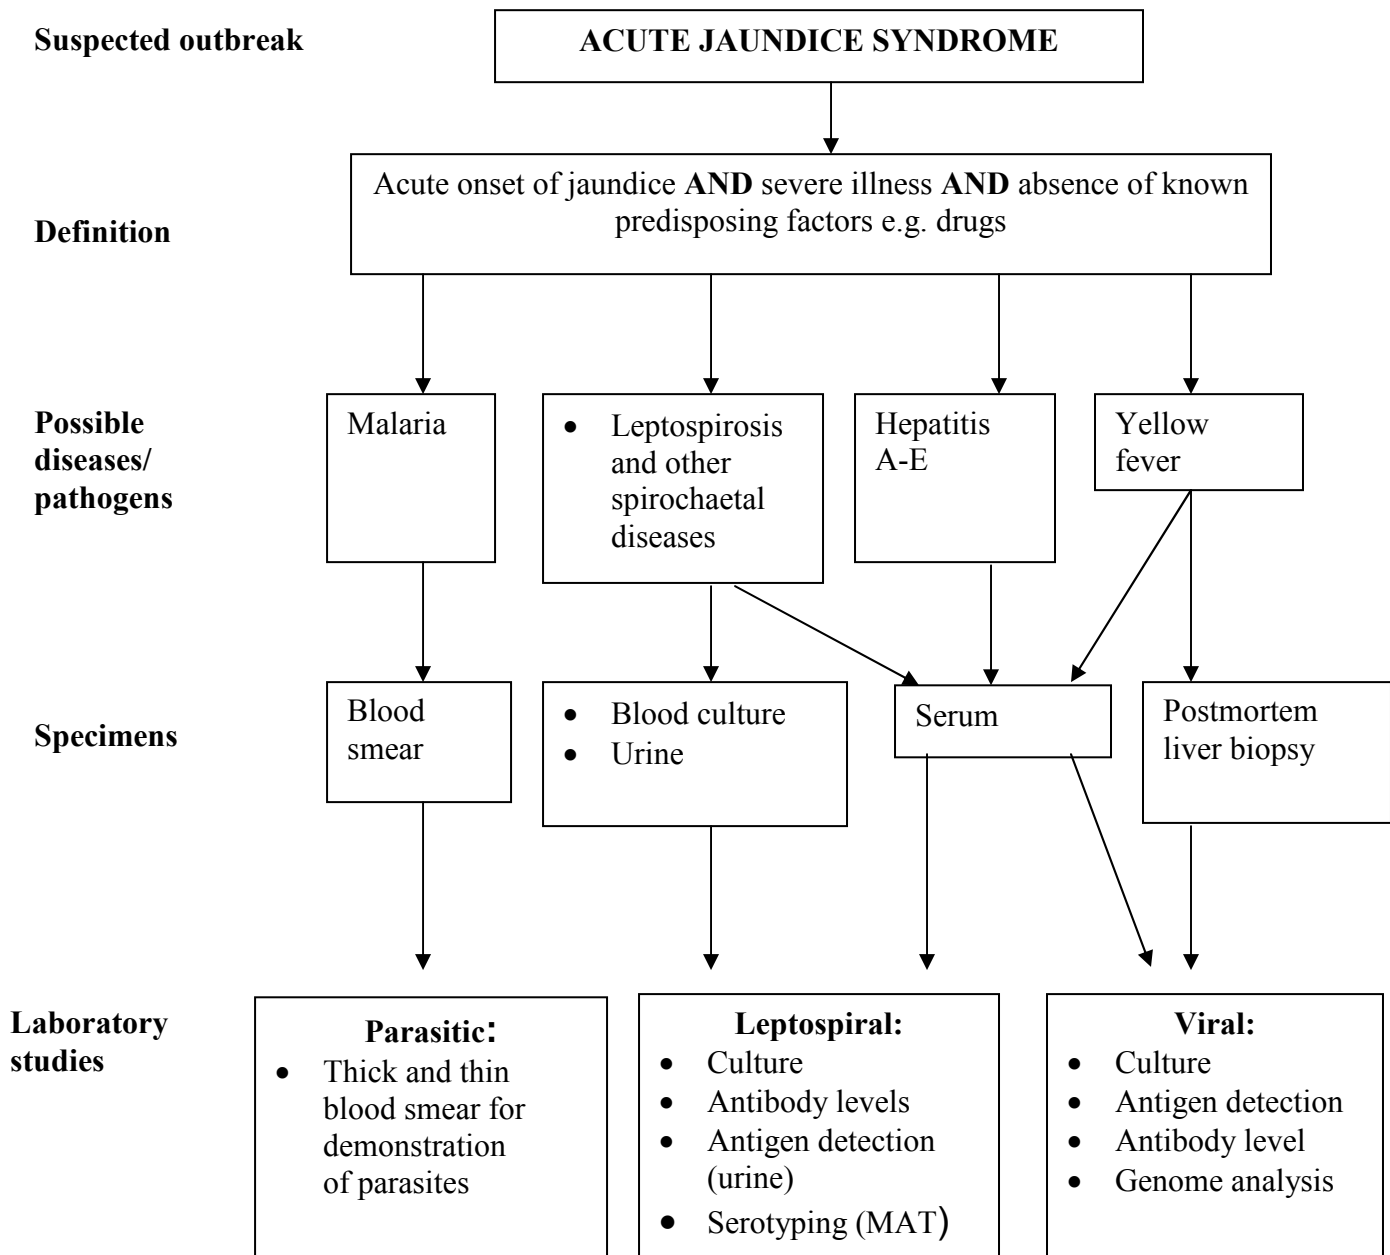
Suspected outbreak

ACUTE JAUNDICE SYNDROME

Definition

Acute onset of jaundice **AND** severe illness **AND** absence of known predisposing factors e.g. drugs

Possible diseases/ pathogens

Malaria

- Leptospirosis and other spirochaetal diseases

Hepatitis A-E

Yellow fever

Specimens

Blood smear

- Blood culture
- Urine

Serum

Postmortem liver biopsy

Laboratory studies

**Parasitic:**
- Thick and thin blood smear for demonstration of parasites

**Leptospiral:**
- Culture
- Antibody levels
- Antigen detection (urine)
- Serotyping (MAT)

**Viral:**
- Culture
- Antigen detection
- Antibody level
- Genome analysis